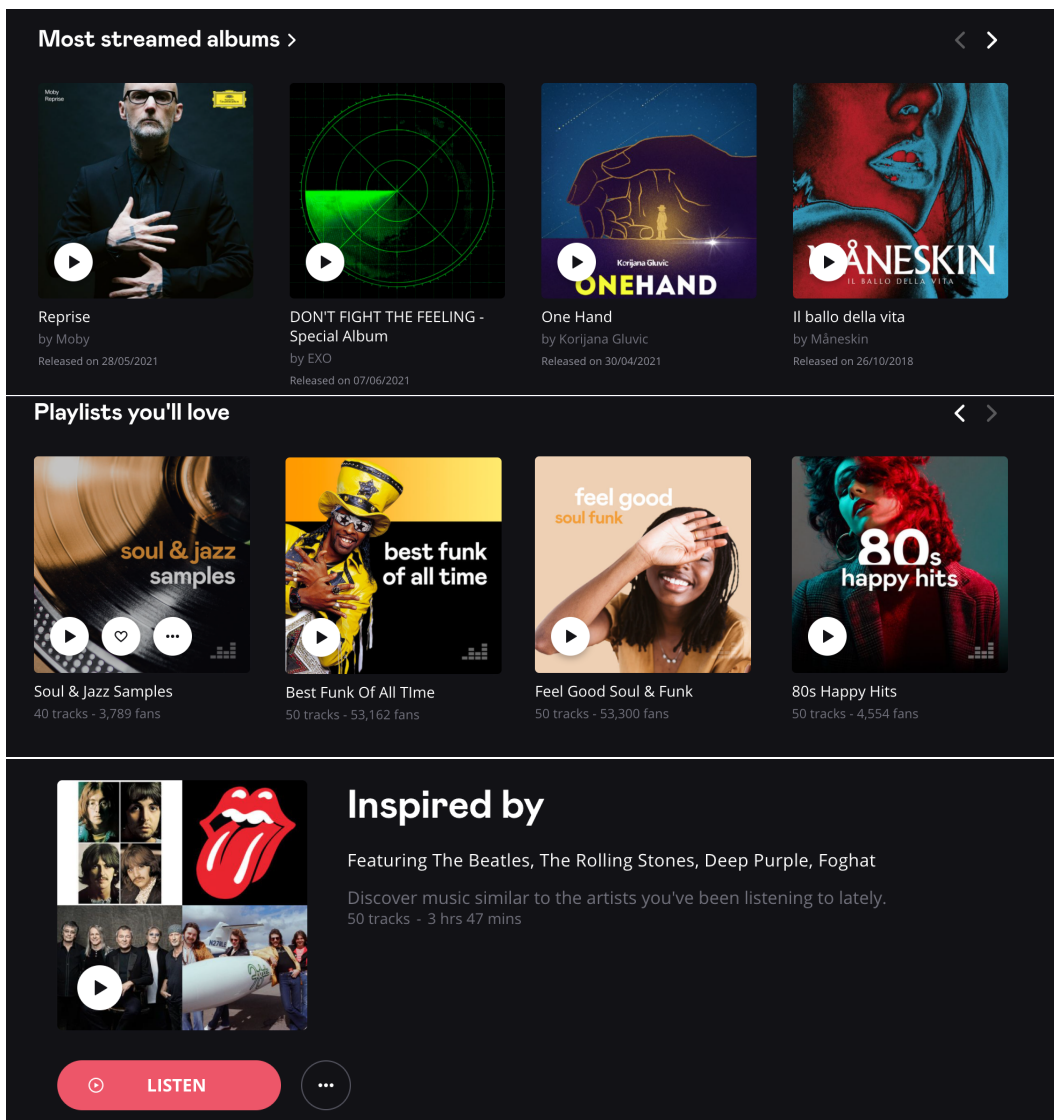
Most streamed albums >

Moby
Reprise

Reprise
by Moby
Released on 28/05/2021

DON'T FIGHT THE FEELING - Special Album
by EXO
Released on 07/06/2021

Korijana Gluvic
ONEHAND

One Hand
by Korijana Gluvic
Released on 30/04/2021

MÅNESKIN
IL BALLO DELLA VITA

Il ballo della vita
by Måneskin
Released on 26/10/2018

Playlists you'll love

soul & jazz samples

Soul & Jazz Samples
40 tracks - 3,789 fans

best funk of all time

Best Funk Of All TIme
50 tracks - 53,162 fans

feel good soul funk

Feel Good Soul & Funk
50 tracks - 53,300 fans

80s happy hits

80s Happy Hits
50 tracks - 4,554 fans

Inspired by

Featuring The Beatles, The Rolling Stones, Deep Purple, Foghat

Discover music similar to the artists you've been listening to lately.
50 tracks - 3 hrs 47 mins

LISTEN